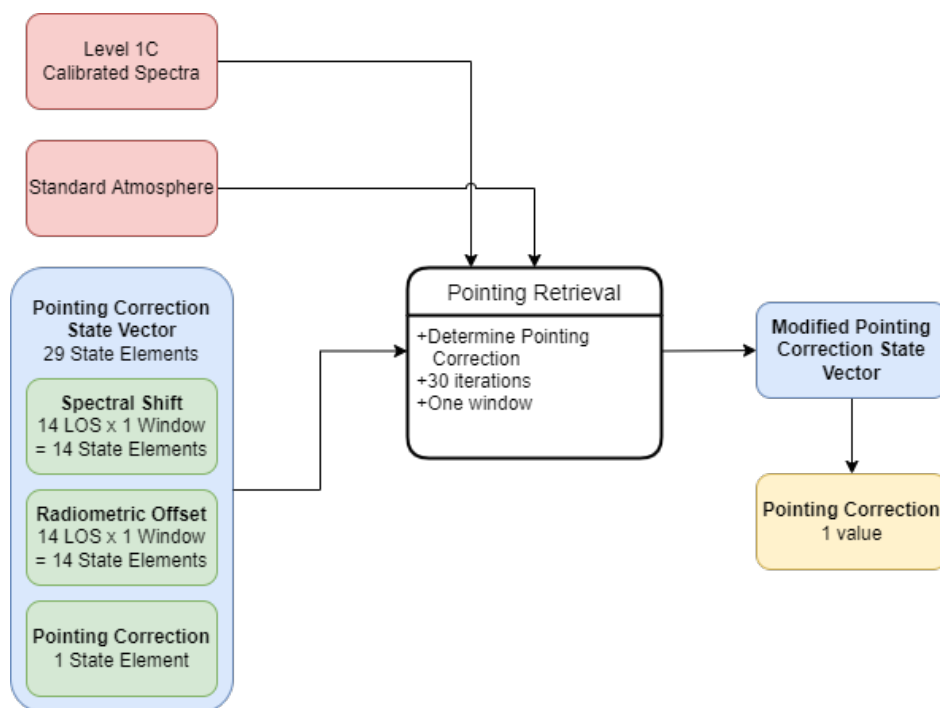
Level 1C
Calibrated Spectra

Standard Atmosphere

Pointing Correction State Vector
29 State Elements

Spectral Shift
14 LOS x 1 Window
= 14 State Elements

Radiometric Offset
14 LOS x 1 Window
= 14 State Elements

Pointing Correction
1 State Element

Pointing Retrieval

+Determine Pointing Correction
+30 iterations
+One window

Modified Pointing Correction State Vector

Pointing Correction
1 value